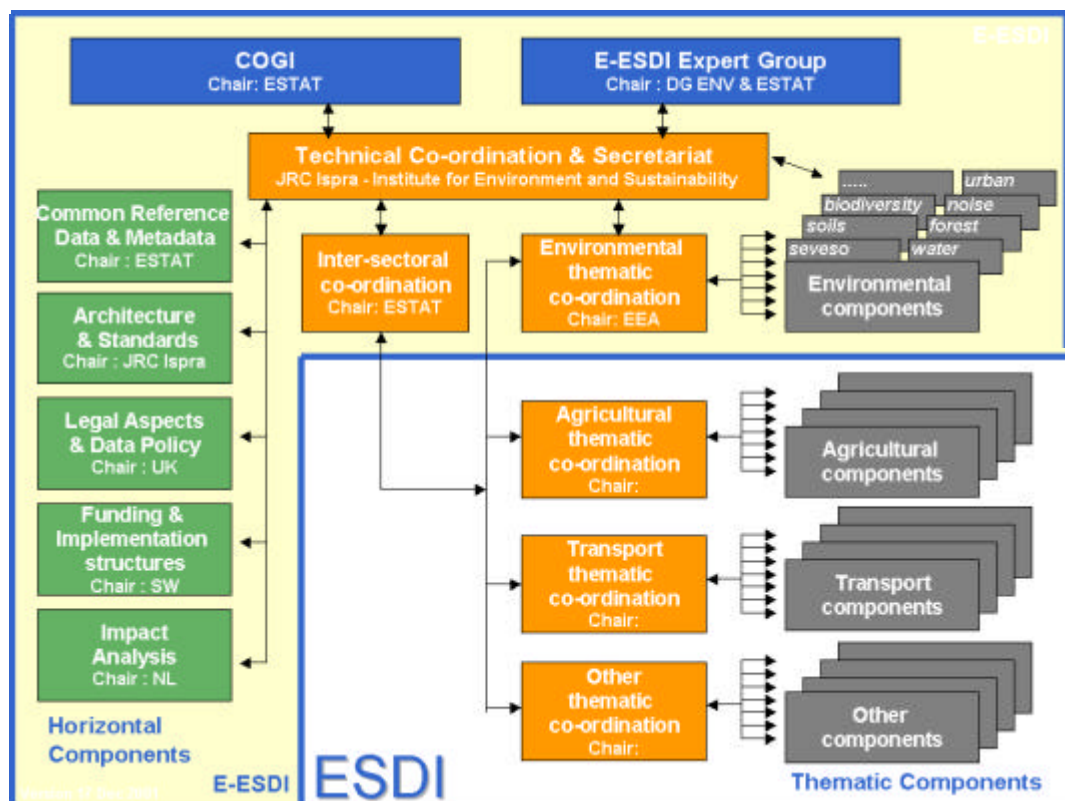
E-ESDI

COGI
Chair: ESTAT

E-ESDI Expert Group
Chair : DG ENV & ESTAT

Technical Co-ordination & Secretariat
JRC Ispra - Institute for Environment and Sustainability

.....
urban
biodiversity
noise
soils
forest
seveso
water
Environmental components

Common Reference Data & Metadata
Chair : ESTAT

Architecture & Standards
Chair : JRC Ispra

Legal Aspects & Data Policy
Chair : UK

Funding & Implementation structures
Chair : SW

Impact Analysis
Chair : NL

Inter-sectoral co-ordination
Chair: ESTAT

Environmental thematic co-ordination
Chair: EEA

Agricultural thematic co-ordination
Chair:

Agricultural components

Transport thematic co-ordination
Chair:

Transport components

Other thematic co-ordination
Chair:

Other components

Horizontal Components

E-ESDI

ESDI

Thematic Components

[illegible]